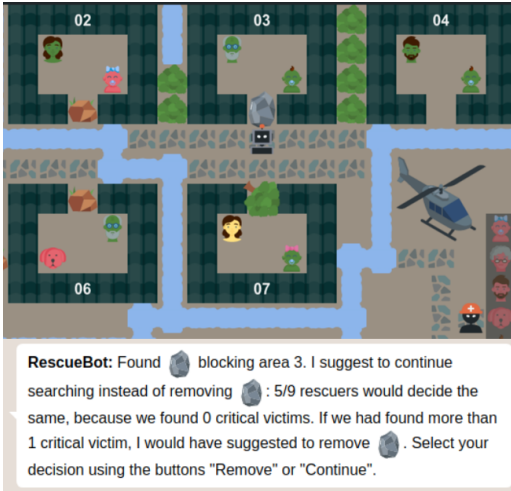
02

03

04

06

07

RescueBot: Found blocking area 3. I suggest to continue searching instead of removing : 5/9 rescuers would decide the same, because we found 0 critical victims. If we had found more than 1 critical victim, I would have suggested to remove . Select your decision using the buttons "Remove" or "Continue".